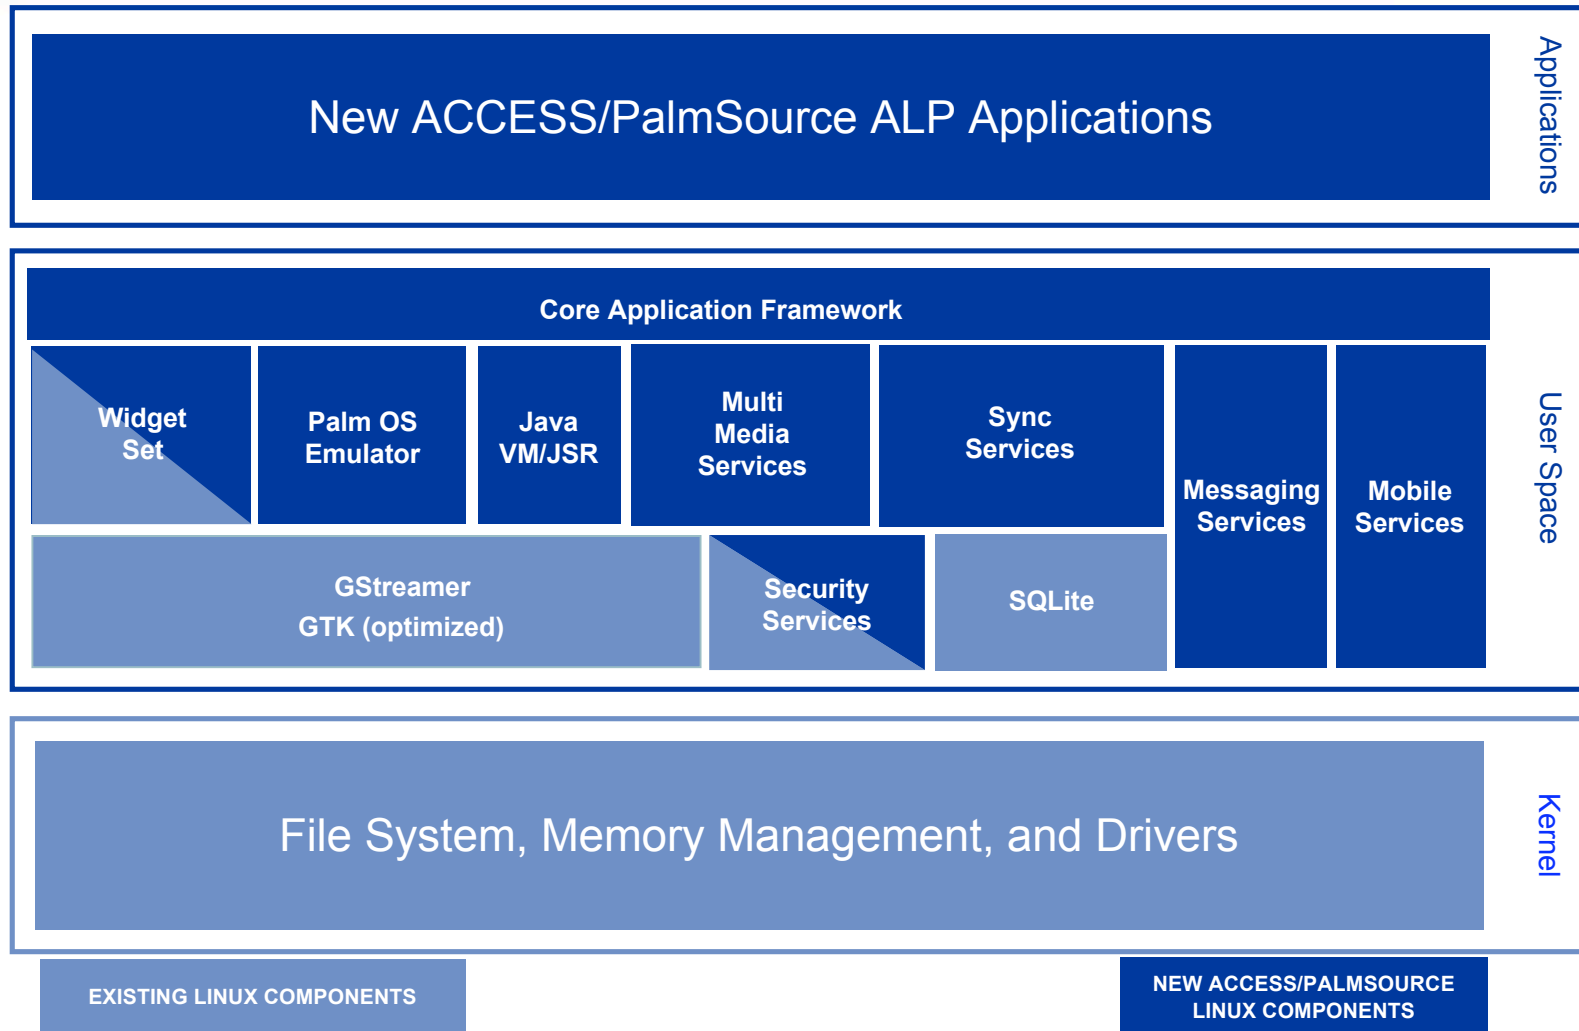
New ACCESS/PalmSource ALP Applications

Applications

Core Application Framework

Widget Set

Palm OS Emulator

Java VM/JSR

Multi Media Services

Sync Services

Messaging Services

Mobile Services

GStreamer
GTK (optimized)

Security Services

SQLite

User Space

File System, Memory Management, and Drivers

Kernel

EXISTING LINUX COMPONENTS

NEW ACCESS/PALMSOURCE LINUX COMPONENTS